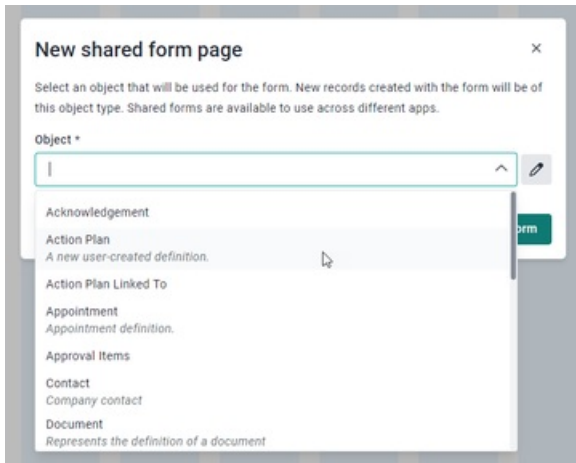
New shared form page

×

Select an object that will be used for the form. New records created with the form will be of this object type. Shared forms are available to use across different apps.

Object *

Acknowledgement

Action Plan
A new user-created definition.

Action Plan Linked To

Appointment
Appointment definition.

Approval Items

Contact
Company contact

Document
Represents the definition of a document

rm